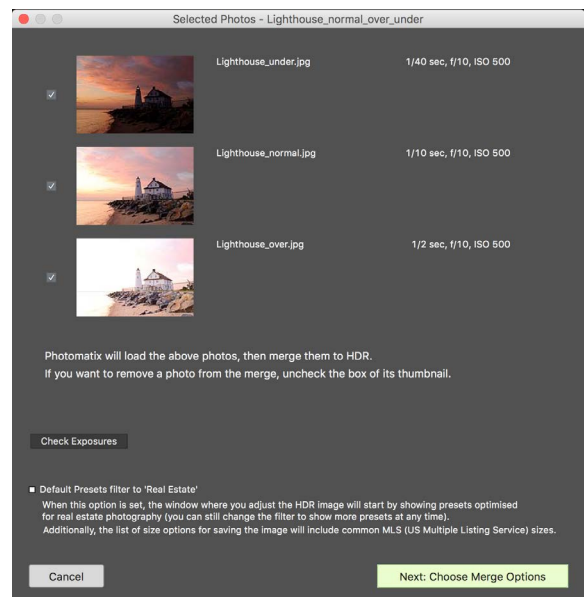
Selected Photos - Lighthouse_normal_over_under

Lighthouse_under.jpg 1/40 sec, f/10, ISO 500

Lighthouse_normal.jpg 1/10 sec, f/10, ISO 500

Lighthouse_over.jpg 1/2 sec, f/10, ISO 500

Photomatix will load the above photos, then merge them to HDR.
If you want to remove a photo from the merge, uncheck the box of its thumbnail.

Check Exposures

Default Presets filter to 'Real Estate'
When this option is set, the window where you adjust the HDR image will start by showing presets optimised for real estate photography (you can still change the filter to show more presets at any time).
Additionally, the list of size options for saving the image will include common MLS (US Multiple Listing Service) sizes.

Cancel

Next: Choose Merge Options